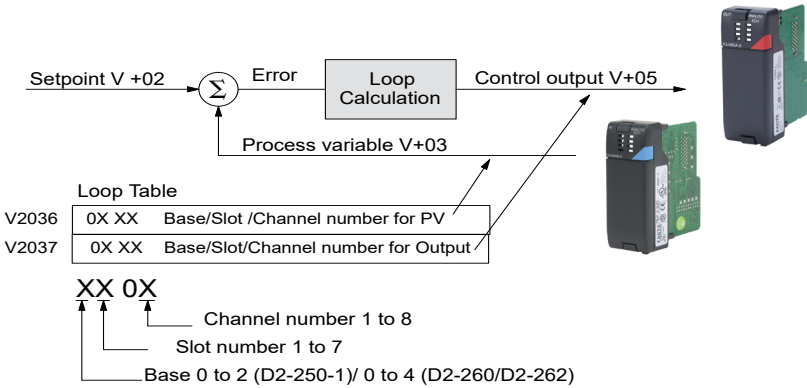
Setpoint V +02

$\Sigma$

Error

Loop Calculation

Control output V+05

Process variable V+03

Loop Table

| | | |
|---|---|---|
| V2036 | 0X XX | Base/Slot /Channel number for PV |
| V2037 | 0X XX | Base/Slot/Channel number for Output |

XX 0X

Channel number 1 to 8

Slot number 1 to 7

Base 0 to 2 (D2-250-1)/ 0 to 4 (D2-260/D2-262)